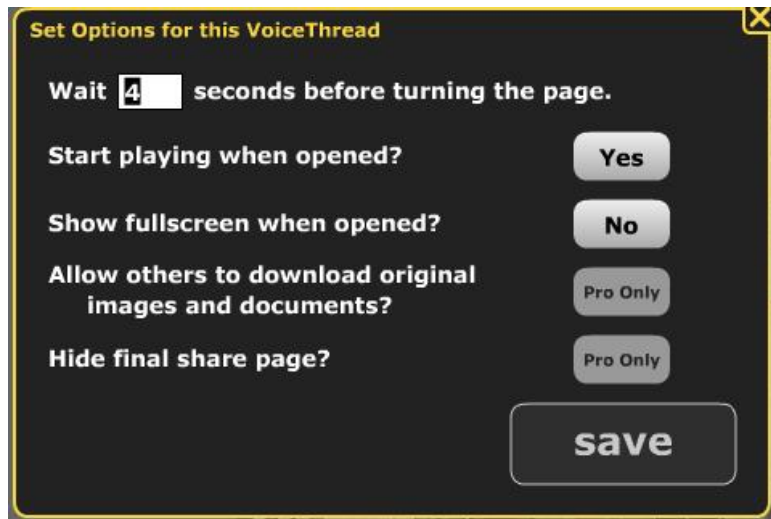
Set Options for this VoiceThread

X

Wait 4 seconds before turning the page.

Start playing when opened? Yes

Show fullscreen when opened? No

Allow others to download original images and documents? Pro Only

Hide final share page? Pro Only

save